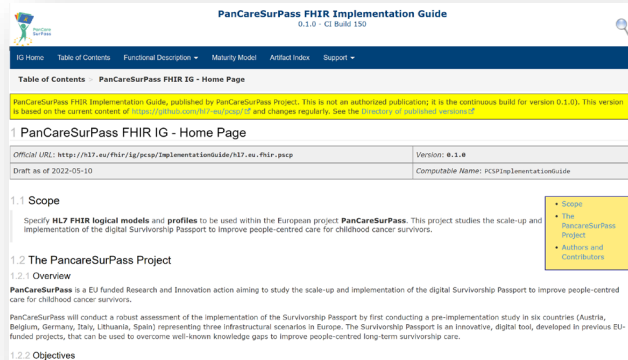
PanCare SurPass

PanCareSurPass FHIR Implementation Guide
0.1.0 - CI Build 150

IG Home Table of Contents Functional Description ▾ Maturity Model Artifact Index Support ▾

Table of Contents » PanCareSurPass FHIR IG - Home Page

PanCareSurPass FHIR Implementation Guide, published by PanCareSurPass Project. This is not an authorized publication; it is the continuous build for version 0.1.0). This version is based on the current content of https://github.com/hl7-eu/pcsp/ and changes regularly. See the Directory of published versions

1 PanCareSurPass FHIR IG - Home Page

| Official URL: http://hl7.eu/fhir/ig/pcsp/ImplementationGuide/hl7.eu.fhir.pscp | Version: 0.1.0 |
|---|---|
| Draft as of 2022-05-10 | Computable Name: PCSPImplementationGuide |

1.1 Scope

Specify HL7 FHIR logical models and profiles to be used within the European project PanCareSurPass. This project studies the scale-up and implementation of the digital Survivorship Passport to improve people-centred care for childhood cancer survivors.

• Scope
• The PancareSurPass Project
• Authors and Contributors

1.2 The PancareSurPass Project

1.2.1 Overview

PanCareSurPass is a EU funded Research and Innovation action aiming to study the scale-up and implementation of the digital Survivorship Passport to improve people-centred care for childhood cancer survivors.

PanCareSurPass will conduct a robust assessment of the implementation of the Survivorship Passport by first conducting a pre-implementation study in six countries (Austria, Belgium, Germany, Italy, Lithuania, Spain) representing three infrastructural scenarios in Europe. The Survivorship Passport is an innovative, digital tool, developed in previous EU-funded projects, that can be used to overcome well-known knowledge gaps to improve people-centred long-term survivorship care.

1.2.2 Objectives